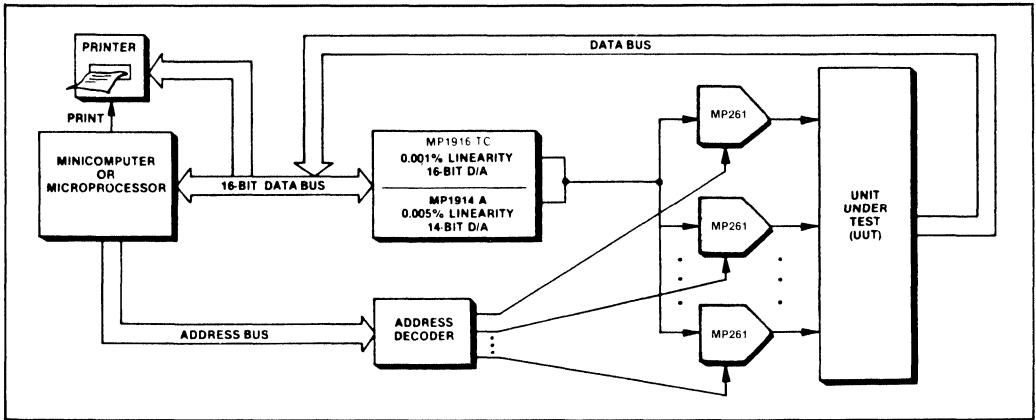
PRINTER

DATA BUS

PRINT

MINICOMPUTER OR MICROPROCESSOR

16-BIT DATA BUS

MP1916 TC
0.001% LINEARITY
16-BIT D/A

MP1914 A
0.005% LINEARITY
14-BIT D/A

MP261

MP261

MP261

UNIT UNDER TEST (UUT)

ADDRESS BUS

ADDRESS DECODER